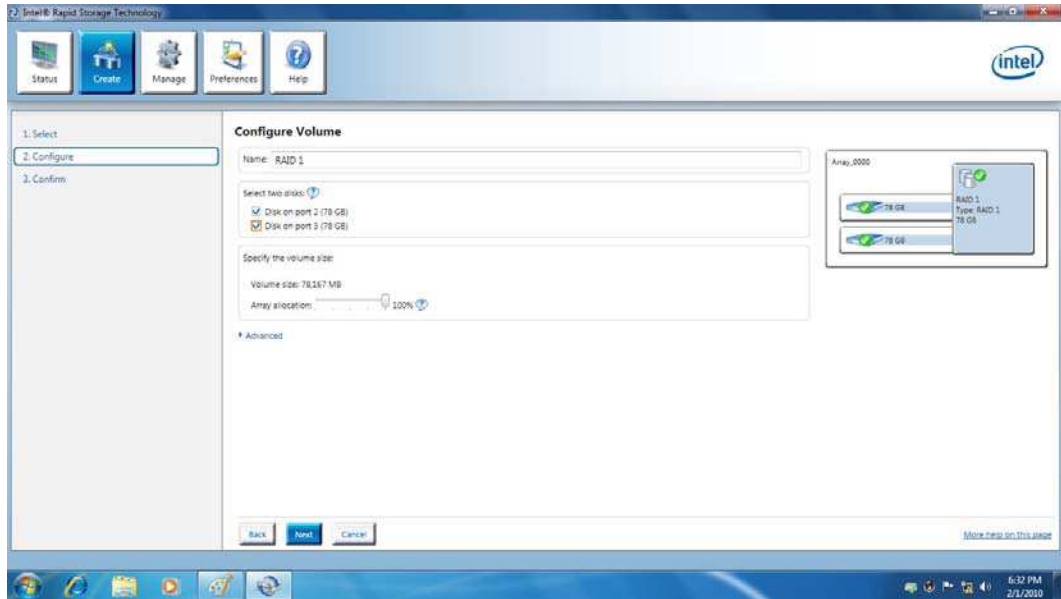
Intel® Rapid Storage Technology

Status
Create
Manage
Preferences
Help

intel

1. Select
2. Configure
3. Confirm

Configure Volume

Name: RAID 1

Select two disks:
Disk on port 2 (78 GB)
Disk on port 3 (78 GB)

Specify the volume size:

Volume size: 78,167 MB
Array allocation: 100%

Advanced

Array_0000

78 GB
78 GB

RAID 1
Type: RAID 1
78 GB

Back
Next
Cancel

More help on this page

6:32 PM
2/1/2010